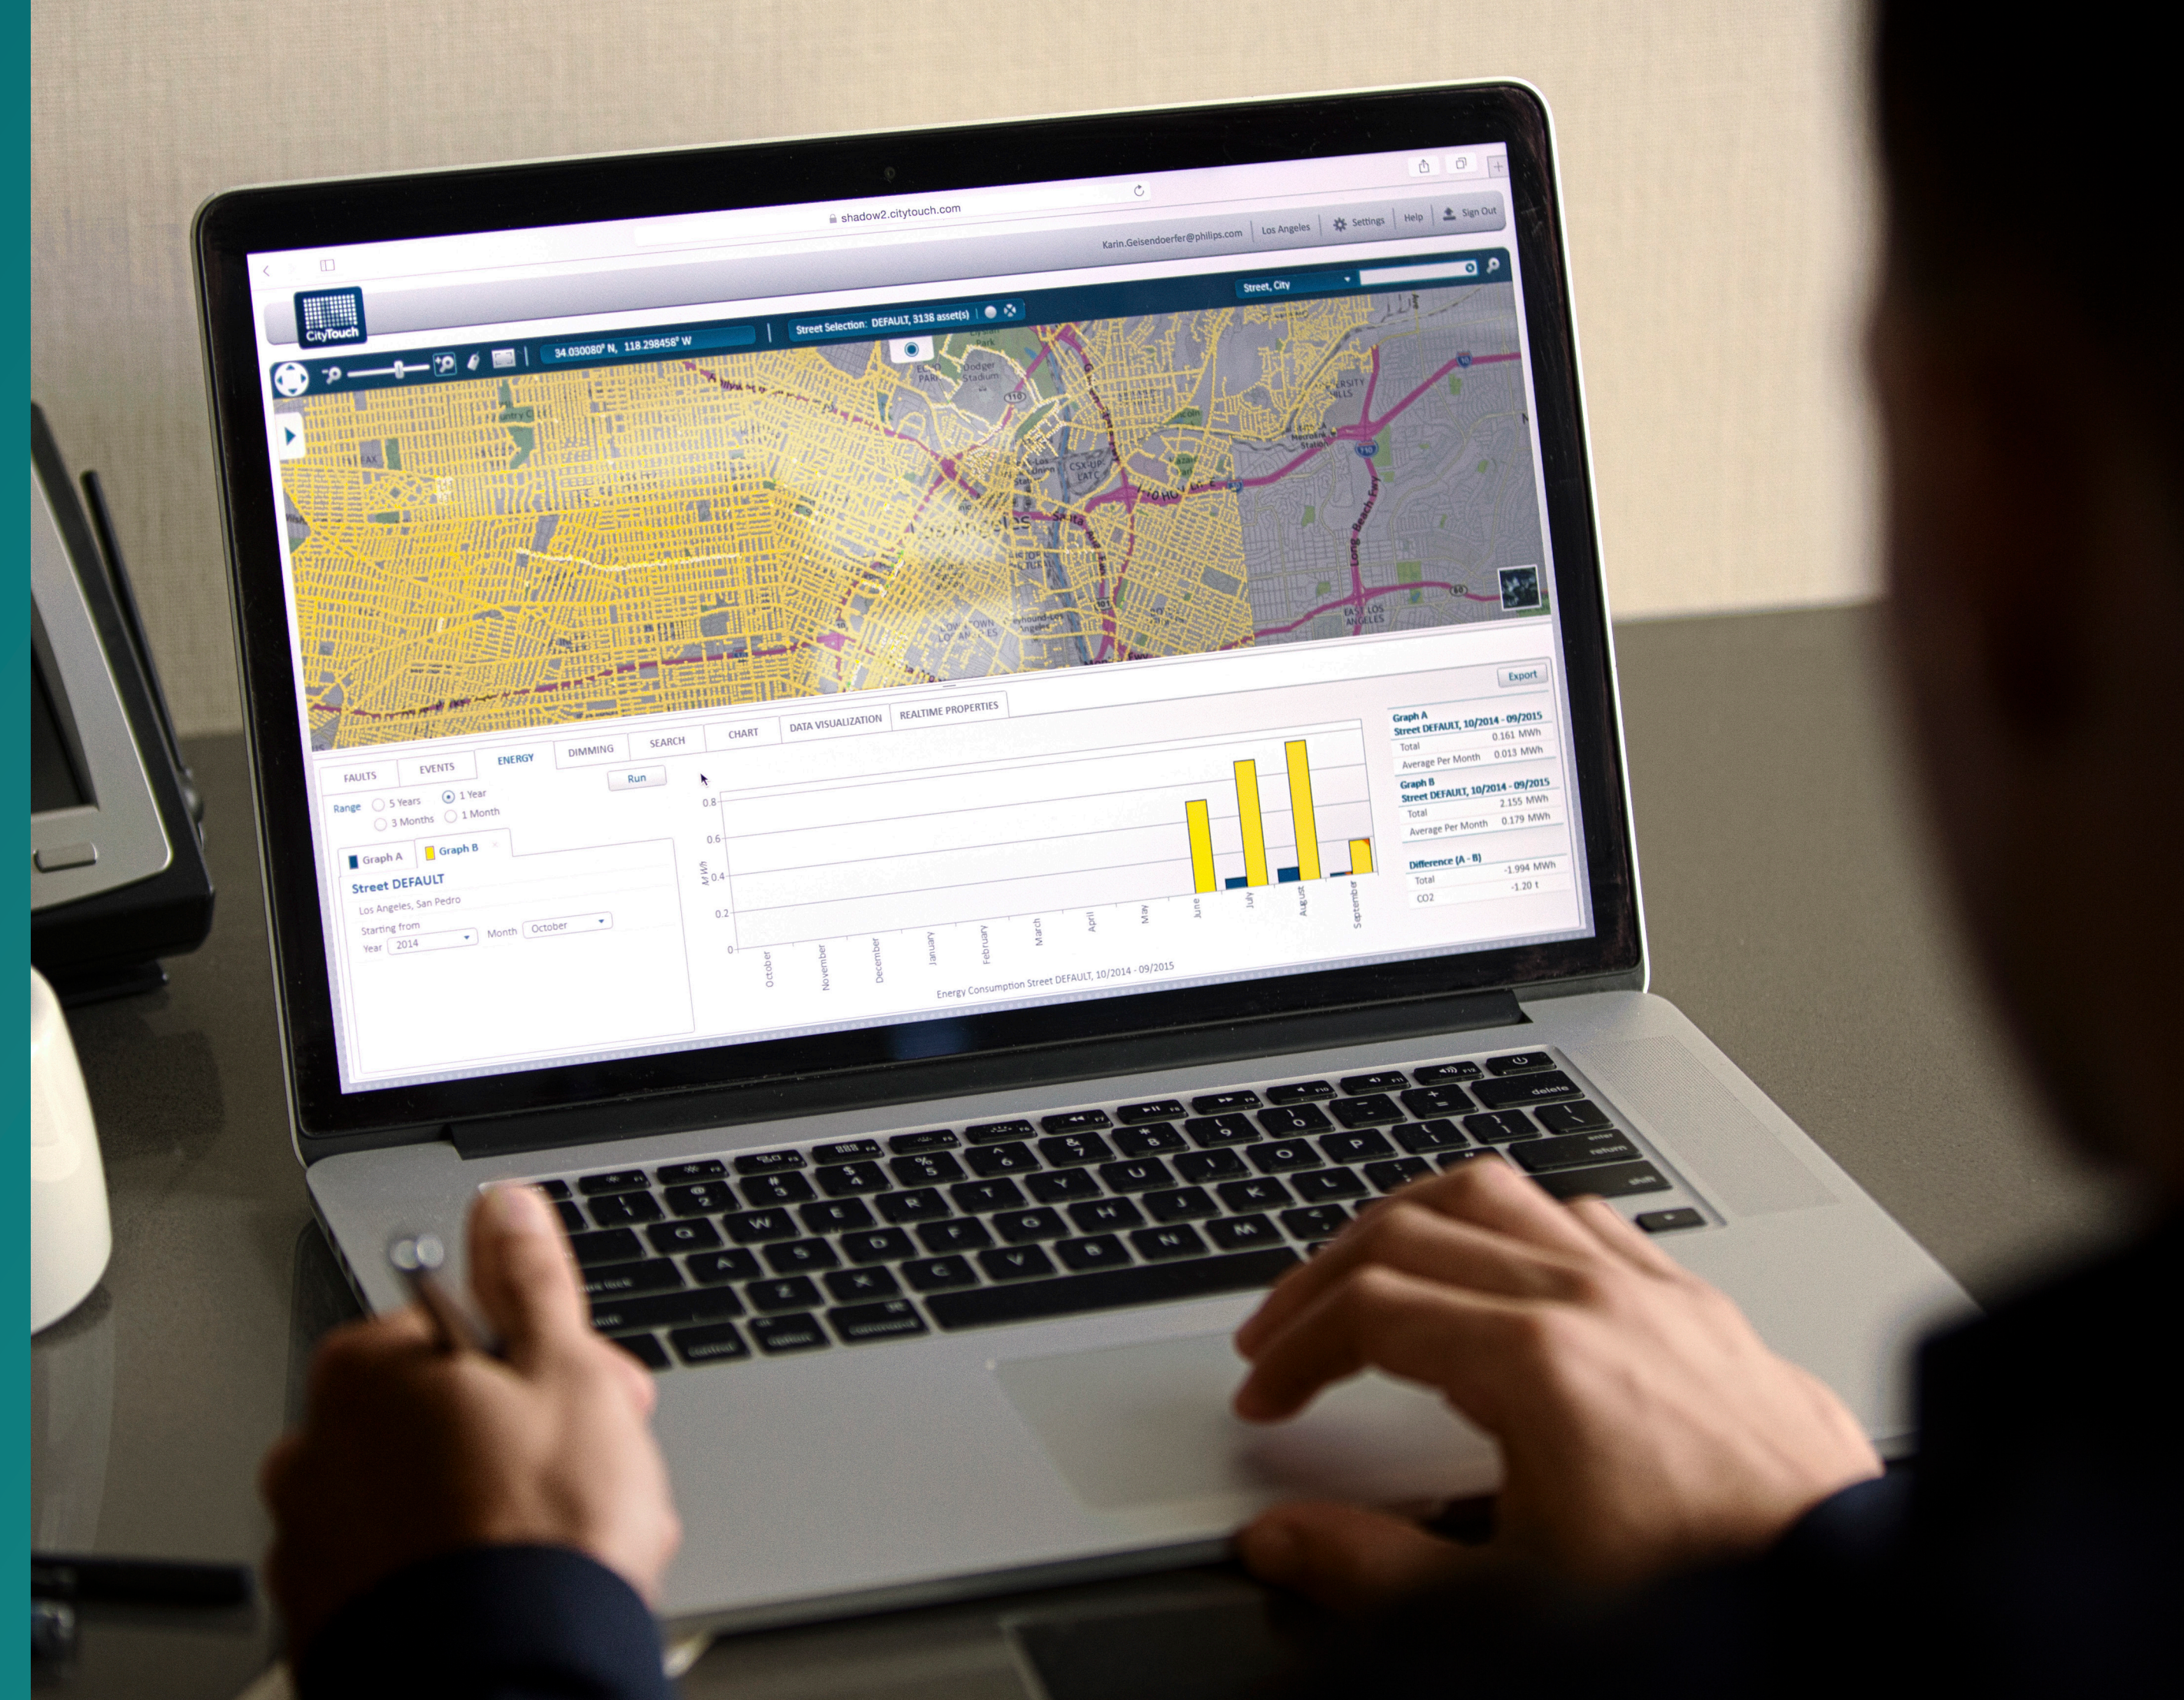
shadow2.citytouch.com

Karin.Geisendoerfer@philips.com Los Angeles Settings Help Sign Out

CityTouch

Street, City

34.030080° N, 118.298458° W

Street Selection: DEFAULT, 3138 asset(s)

Dodger Stadium

Export

FAULTS EVENTS ENERGY DIMMING SEARCH CHART DATA VISUALIZATION REALTIME PROPERTIES

Range 5 Years 1 Year 3 Months 1 Month

Run

Graph A Graph B

Street DEFAULT

Los Angeles, San Pedro

Starting from

Year 2014 Month October

MWh

0.8 0.6 0.4 0.2 0

October November December January February March April May June July August September

Energy Consumption Street DEFAULT, 10/2014 - 09/2015

Graph A
Street DEFAULT, 10/2014 - 09/2015

| Total | 0.161 MWh |
|---|---|
| Average Per Month | 0.013 MWh |

Graph B
Street DEFAULT, 10/2014 - 09/2015

| Total | 2.155 MWh |
|---|---|
| Average Per Month | 0.179 MWh |

Difference (A - B)

| Total | -1.994 MWh |
|---|---|
| CO2 | -1.20 t |